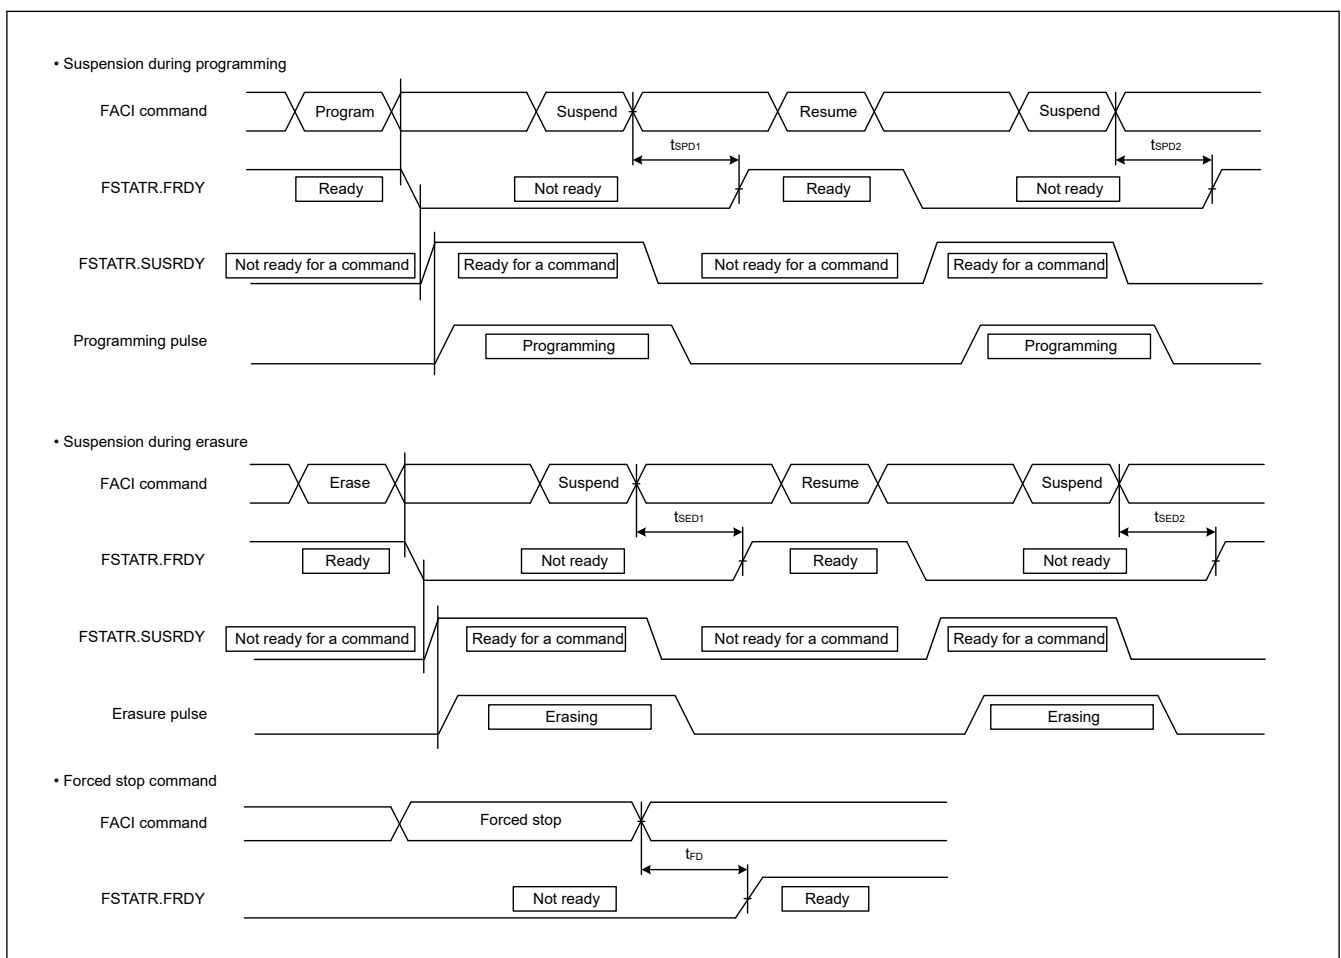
• Suspension during programming

FACI command
Program
Suspend
Resume
Suspend

$t_{SPD1}$
$t_{SPD2}$

FSTATR.FRDY
Ready
Not ready
Ready
Not ready

FSTATR.SUSRDY
Not ready for a command
Ready for a command
Not ready for a command
Ready for a command

Programming pulse
Programming
Programming

• Suspension during erasure

FACI command
Erase
Suspend
Resume
Suspend

$t_{SED1}$
$t_{SED2}$

FSTATR.FRDY
Ready
Not ready
Ready
Not ready

FSTATR.SUSRDY
Not ready for a command
Ready for a command
Not ready for a command
Ready for a command

Erasure pulse
Erasing
Erasing

• Forced stop command

FACI command
Forced stop

$t_{FD}$

FSTATR.FRDY
Not ready
Ready